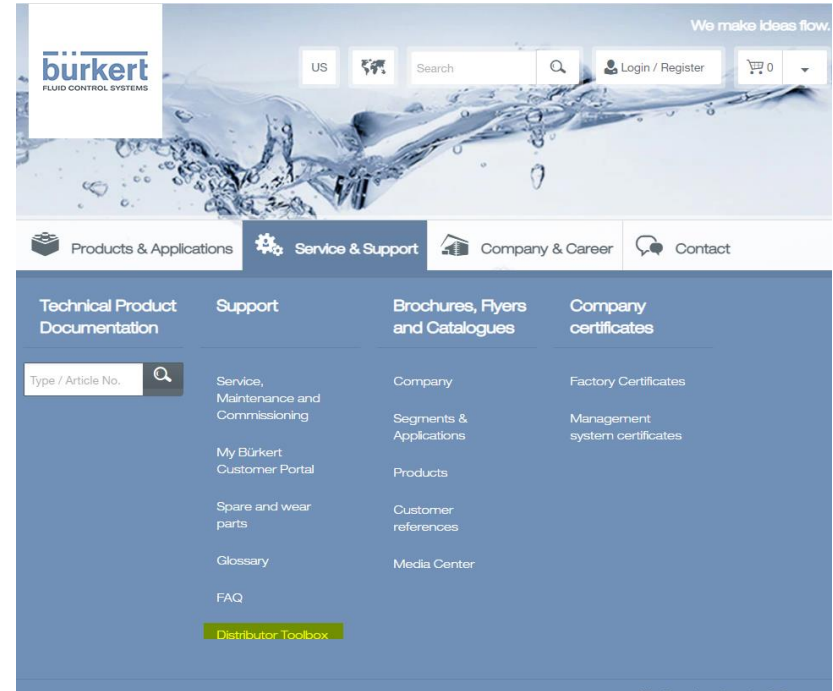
burkert
FLUID CONTROL SYSTEMS

We make ideas flow.

US

Search

Login / Register

0

Products & Applications

Service & Support

Company & Career

Contact

Technical Product Documentation

Type / Article No.

Support

Service, Maintenance and Commissioning

My Bürkert Customer Portal

Spare and wear parts

Glossary

FAQ

Distributor Toolbox

Brochures, Flyers and Catalogues

Company

Segments & Applications

Products

Customer references

Media Center

Company certificates

Factory Certificates

Management system certificates